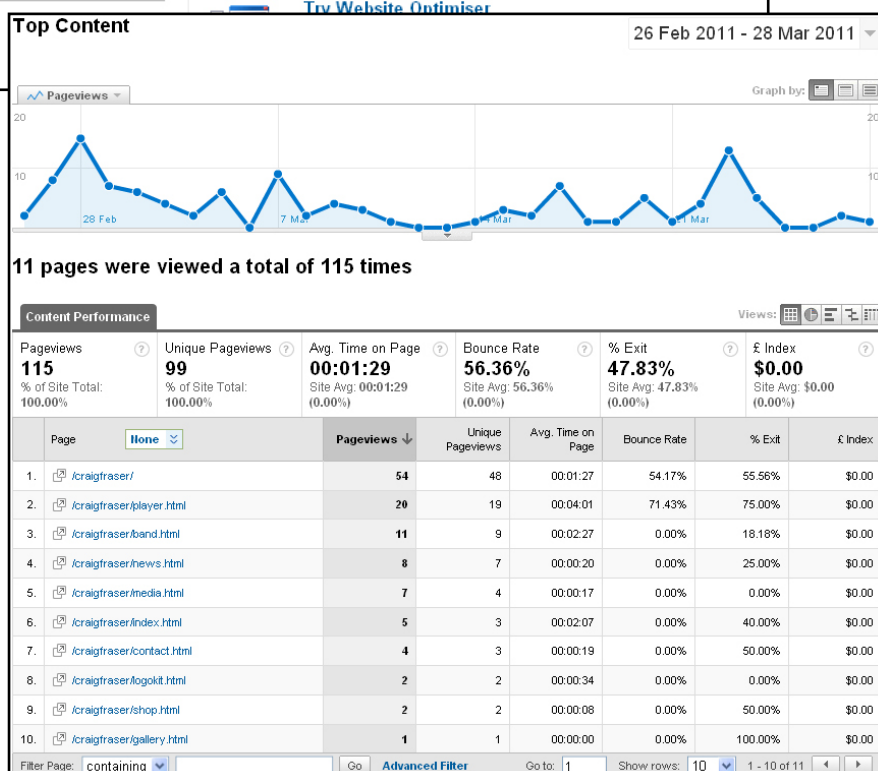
Try Website Optimiser

Top Content

26 Feb 2011 - 28 Mar 2011

Pageviews

Graph by:

20

10

28 Feb

7 Ma

4 Mar

1 Mar

20

10

11 pages were viewed a total of 115 times

Content Performance

Views:

Pageviews
115
% of Site Total: 100.00%

Unique Pageviews
99
% of Site Total: 100.00%

Avg. Time on Page
00:01:29
Site Avg: 00:01:29 (0.00%)

Bounce Rate
56.36%
Site Avg: 56.36% (0.00%)

% Exit
47.83%
Site Avg: 47.83% (0.00%)

£ Index
$0.00
Site Avg: $0.00 (0.00%)

| | Page None | Pageviews ↓ | Unique Pageviews | Avg. Time on Page | Bounce Rate | % Exit | £ Index |
|---|---|---|---|---|---|---|---|
| 1. | /craigfraser/ | 54 | 48 | 00:01:27 | 54.17% | 55.56% | $0.00 |
| 2. | /craigfraser/player.html | 20 | 19 | 00:04:01 | 71.43% | 75.00% | $0.00 |
| 3. | /craigfraser/band.html | 11 | 9 | 00:02:27 | 0.00% | 18.18% | $0.00 |
| 4. | /craigfraser/news.html | 8 | 7 | 00:00:20 | 0.00% | 25.00% | $0.00 |
| 5. | /craigfraser/media.html | 7 | 4 | 00:00:17 | 0.00% | 0.00% | $0.00 |
| 6. | /craigfraser/index.html | 5 | 3 | 00:02:07 | 0.00% | 40.00% | $0.00 |
| 7. | /craigfraser/contact.html | 4 | 3 | 00:00:19 | 0.00% | 50.00% | $0.00 |
| 8. | /craigfraser/logokit.html | 2 | 2 | 00:00:34 | 0.00% | 0.00% | $0.00 |
| 9. | /craigfraser/shop.html | 2 | 2 | 00:00:08 | 0.00% | 50.00% | $0.00 |
| 10. | /craigfraser/gallery.html | 1 | 1 | 00:00:00 | 0.00% | 100.00% | $0.00 |

Filter Page: containing Go Advanced Filter Go to: 1 Show rows: 10 1 - 10 of 11